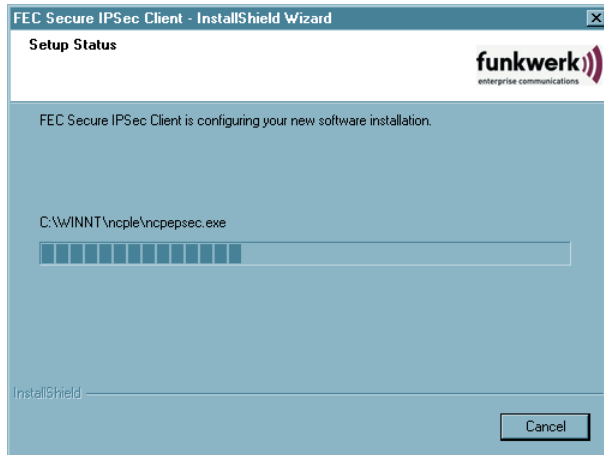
FEC Secure IPSec Client - InstallShield Wizard

Setup Status

funkwerk
enterprise communications

FEC Secure IPSec Client is configuring your new software installation.

C:\WINNT\ncple\ncpepsec.exe

InstallShield

Cancel